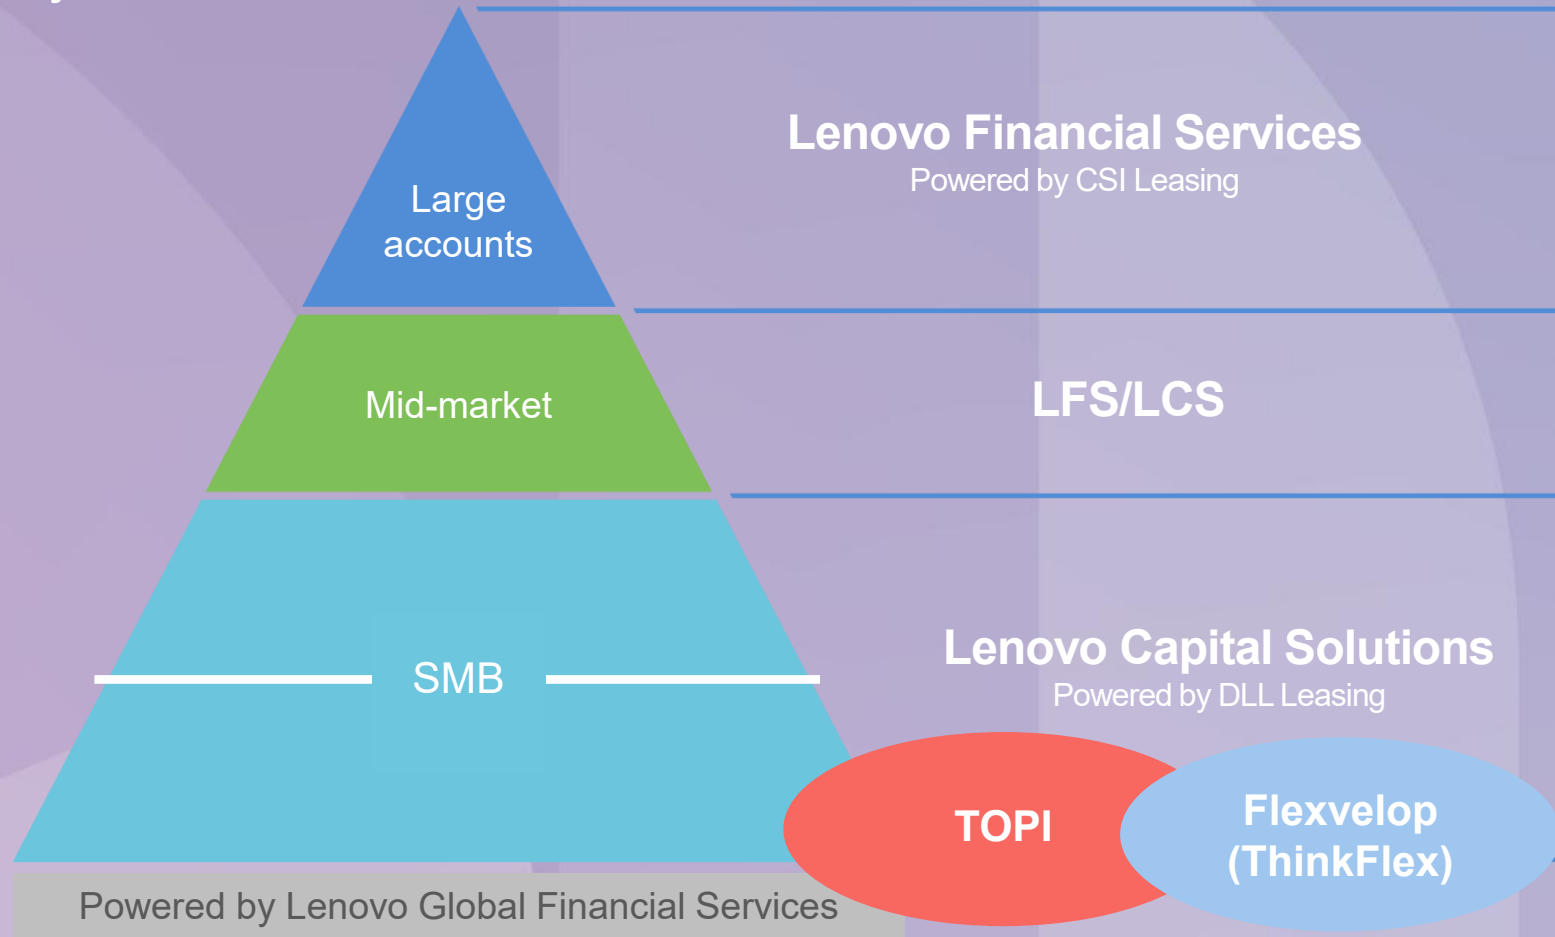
Large accounts

Lenovo Financial Services
Powered by CSI Leasing

Mid-market

LFS/LCS

SMB

Lenovo Capital Solutions
Powered by DLL Leasing

TOPI

Flexvelop (ThinkFlex)

Powered by Lenovo Global Financial Services